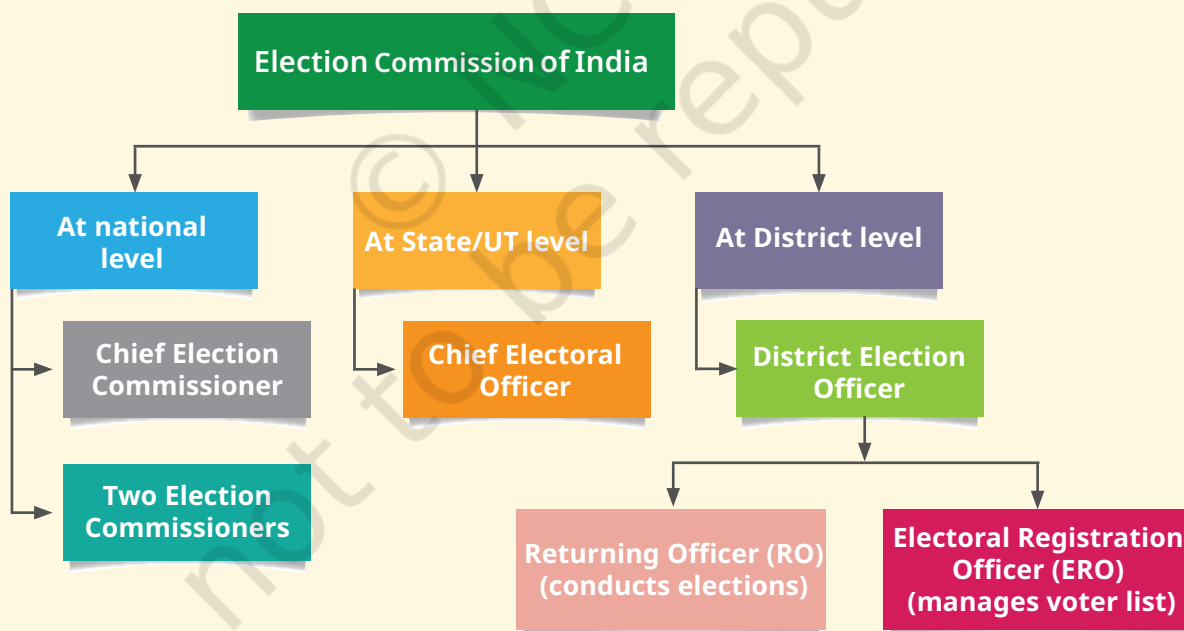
Election Commission of India

At national level

Chief Election Commissioner

Two Election Commissioners

At State/UT level

Chief Electoral Officer

At District level

District Election Officer

Returning Officer (RO) (conducts elections)

Electoral Registration Officer (ERO) (manages voter list)

© NCERT not to be republished